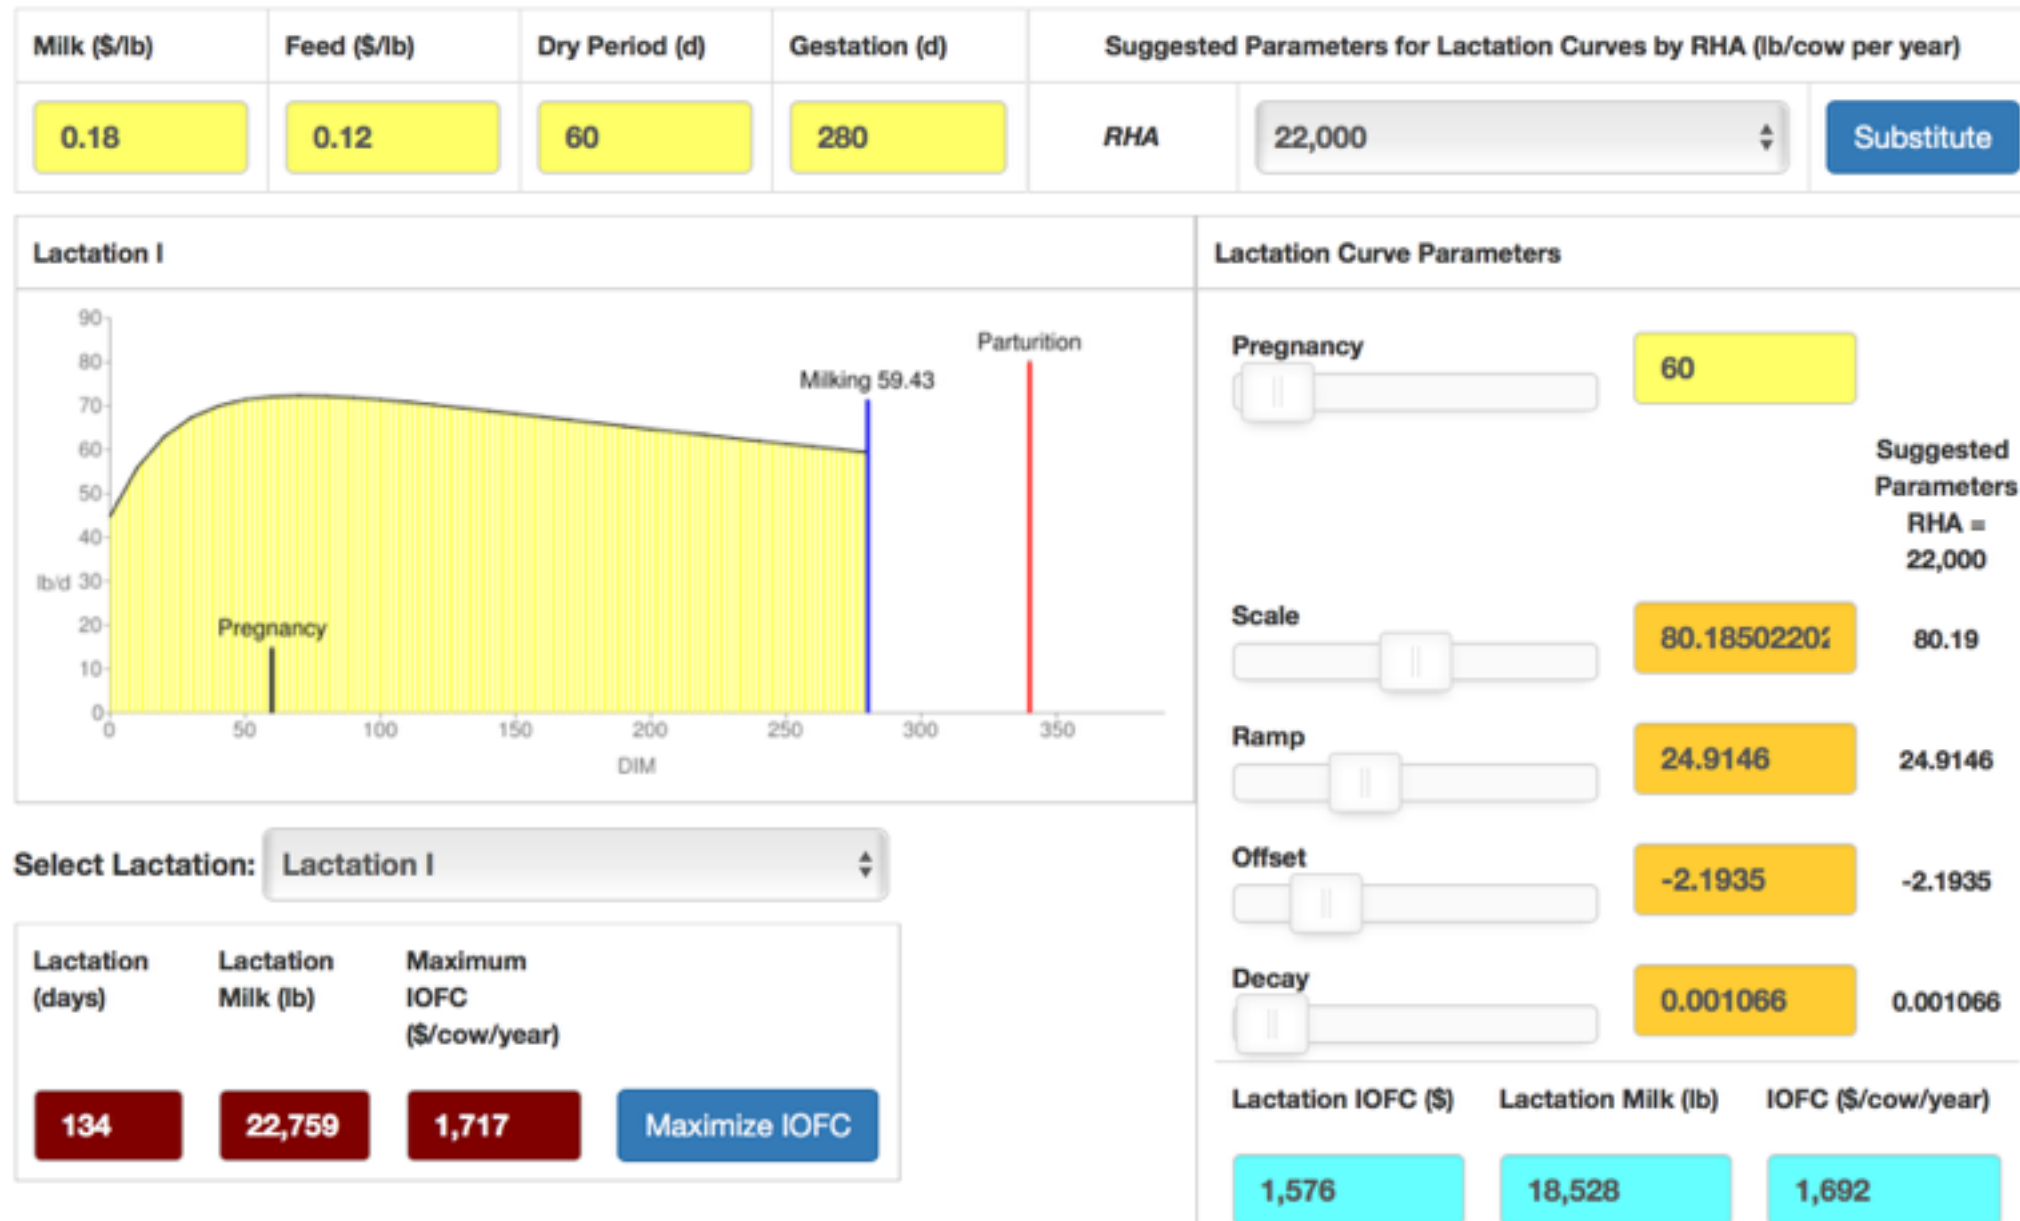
| Milk (\$/lb) | Feed (\$/lb) | Dry Period (d) | Gestation (d) | Suggested Parameters for Lactation Curves by RHA (lb/cow per year) | | |
|---|---|---|---|---|---|---|
| 0.18 | 0.12 | 60 | 280 | RHA | 22,000 | Substitute |

Lactation I

90
80
70
60
50
40
lb/d 30
20
10
0

0 50 100 150 200 250 300 350
DIM

Parturition
Milking 59.43
Pregnancy

Lactation Curve Parameters

Pregnancy
60

Suggested Parameters RHA = 22,000

Scale
80.1850220
80.19

Ramp
24.9146
24.9146

Offset
-2.1935
-2.1935

Decay
0.001066
0.001066

| Lactation IOFC (\$) | Lactation Milk (lb) | IOFC (\$/cow/year) |
|---|---|---|
| 1,576 | 18,528 | 1,692 |

Select Lactation: Lactation I

| Lactation (days) | Lactation Milk (lb) | Maximum IOFC (\$/cow/year) | |
|---|---|---|---|
| 134 | 22,759 | 1,717 | Maximize IOFC |